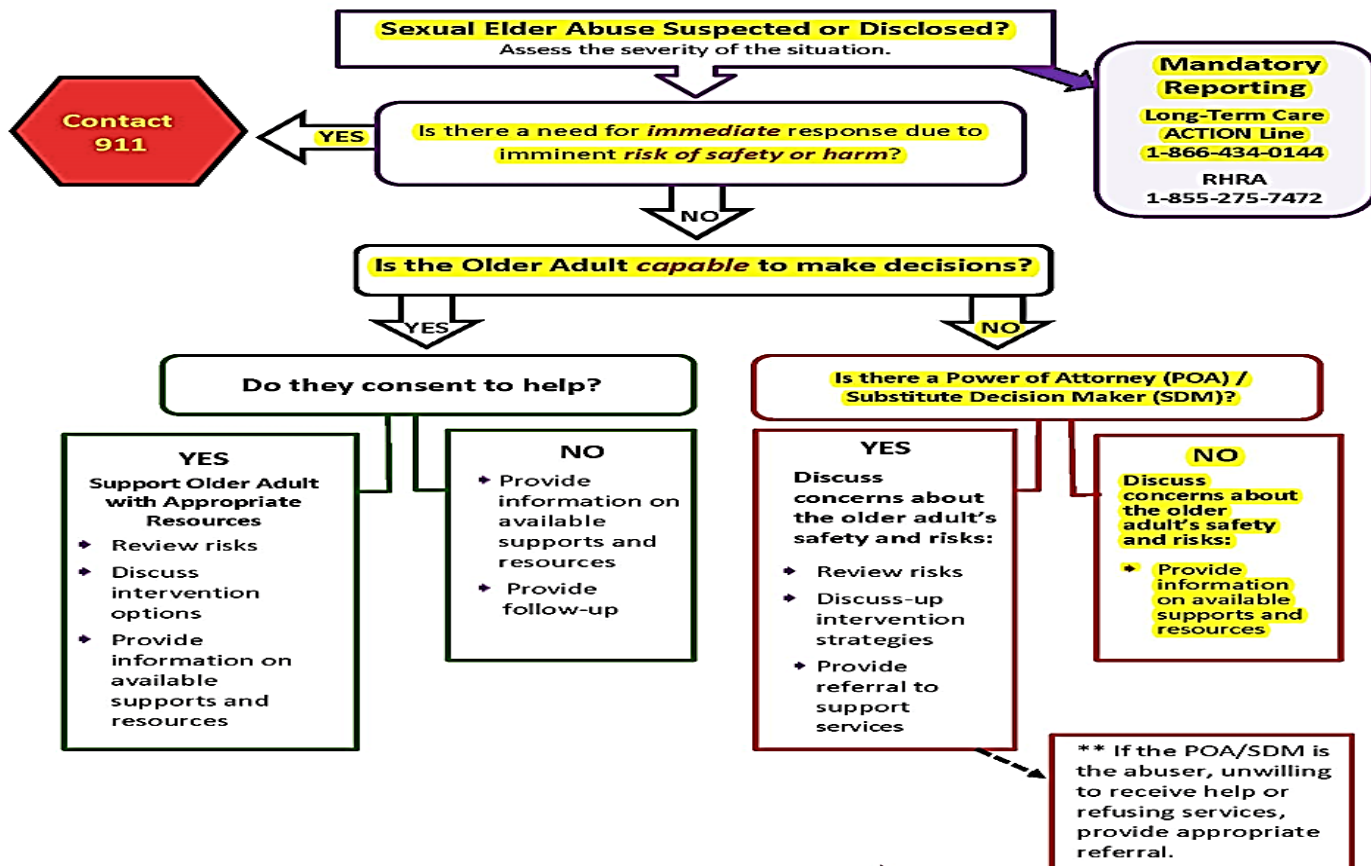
Sexual Elder Abuse Suspected or Disclosed?
Assess the severity of the situation.

Mandatory Reporting
Long-Term Care ACTION Line
1-866-434-0144
RHRA
1-855-275-7472

Contact 911

YES

Is there a need for *immediate* response due to imminent *risk of safety or harm*?

NO

Is the Older Adult *capable* to make decisions?

YES

NO

Do they consent to help?

YES
Support Older Adult with Appropriate Resources
- Review risks
- Discuss intervention options
- Provide information on available supports and resources

NO
- Provide information on available supports and resources
- Provide follow-up

Is there a Power of Attorney (POA) / Substitute Decision Maker (SDM)?

YES
Discuss concerns about the older adult's safety and risks:
- Review risks
- Discuss-up intervention strategies
- Provide referral to support services

NO
Discuss concerns about the older adult's safety and risks:
- Provide information on available supports and resources

** If the POA/SDM is the abuser, unwilling to receive help or refusing services, provide appropriate referral.